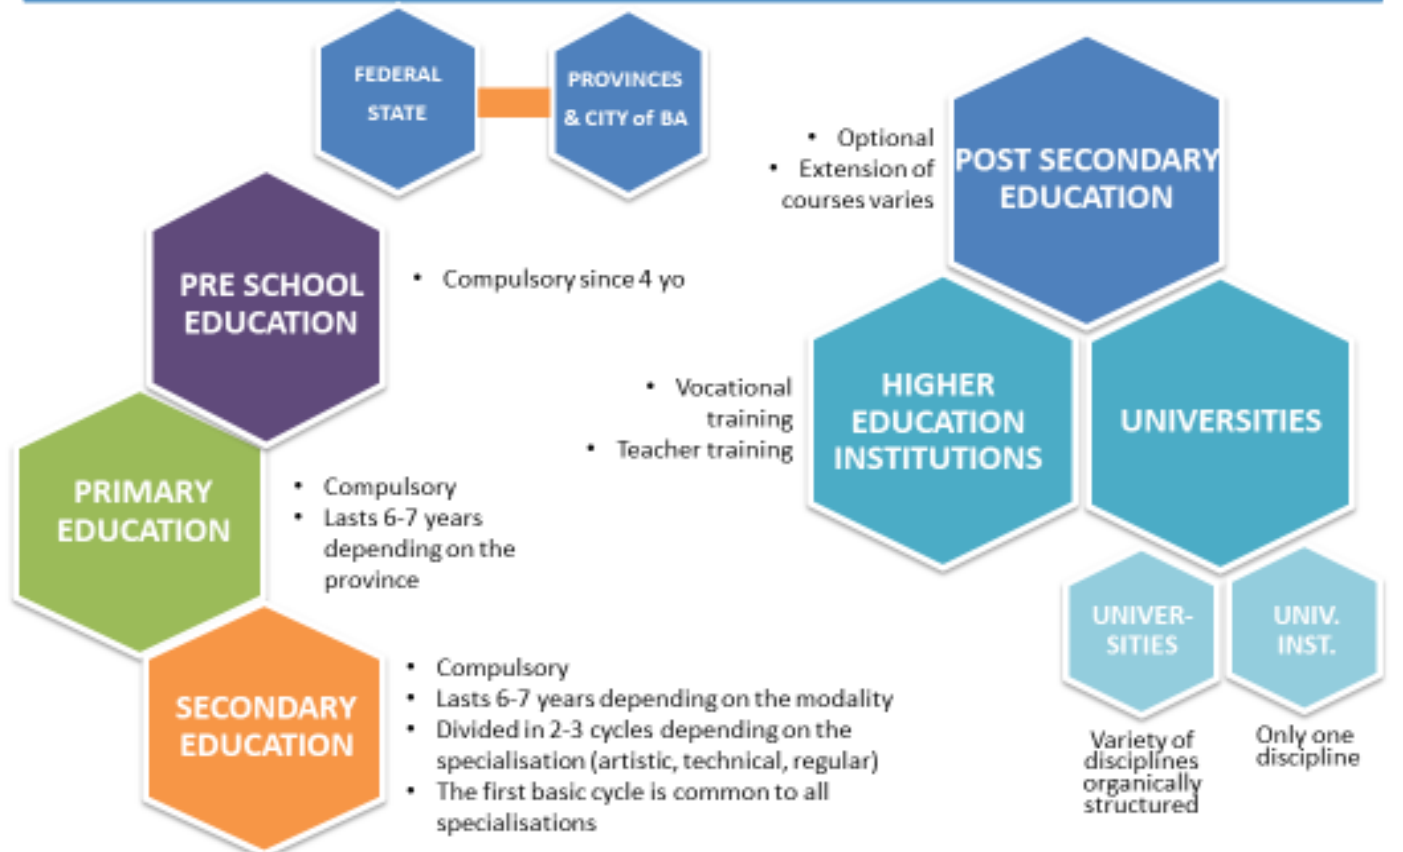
FEDERAL STATE

PROVINCES & CITY of BA

• Optional
• Extension of courses varies

POST SECONDARY EDUCATION

PRE SCHOOL EDUCATION

• Compulsory since 4 yo

• Vocational training
• Teacher training

HIGHER EDUCATION INSTITUTIONS

UNIVERSITIES

PRIMARY EDUCATION

• Compulsory
• Lasts 6-7 years depending on the province

UNIVER-SITIES

UNIV. INST.

SECONDARY EDUCATION

• Compulsory
• Lasts 6-7 years depending on the modality
• Divided in 2-3 cycles depending on the specialisation (artistic, technical, regular)
• The first basic cycle is common to all specialisations

Variety of disciplines organically structured

Only one discipline